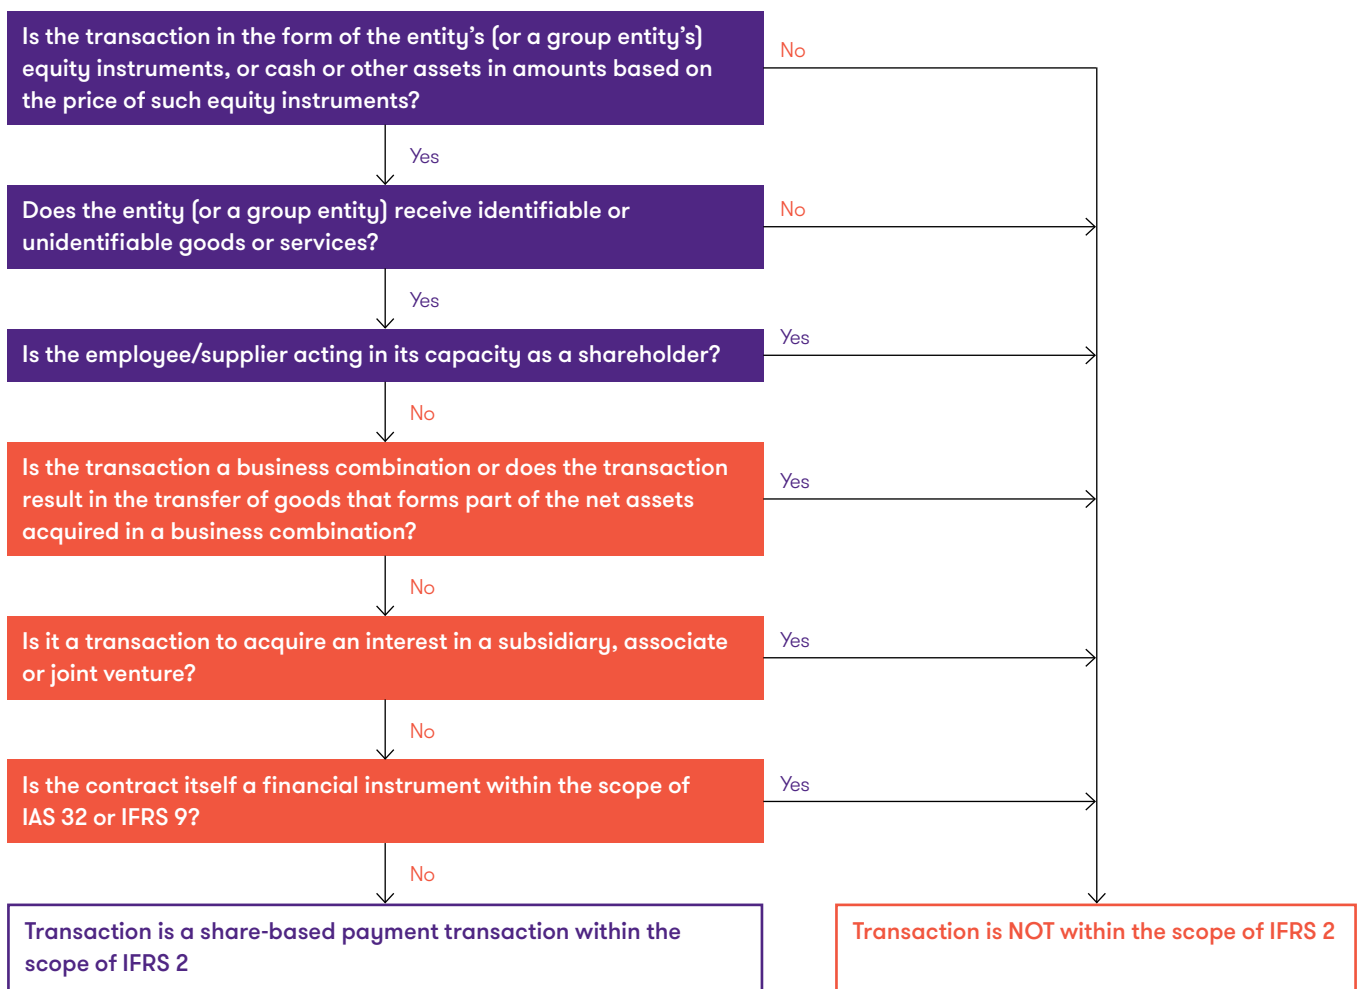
Is the transaction in the form of the entity's (or a group entity's) equity instruments, or cash or other assets in amounts based on the price of such equity instruments?

No

Yes

Does the entity (or a group entity) receive identifiable or unidentifiable goods or services?

No

Yes

Is the employee/supplier acting in its capacity as a shareholder?

Yes

No

Is the transaction a business combination or does the transaction result in the transfer of goods that forms part of the net assets acquired in a business combination?

Yes

No

Is it a transaction to acquire an interest in a subsidiary, associate or joint venture?

Yes

No

Is the contract itself a financial instrument within the scope of IAS 32 or IFRS 9?

Yes

No

Transaction is a share-based payment transaction within the scope of IFRS 2

Transaction is NOT within the scope of IFRS 2